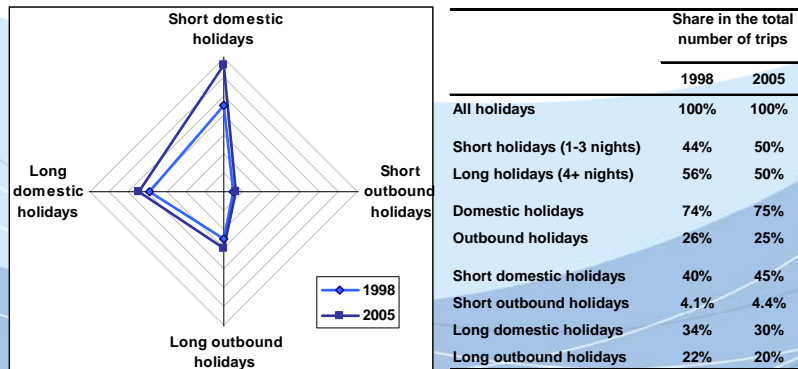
Short domestic holidays

Long domestic holidays

Short outbound holidays

Long outbound holidays

1998
2005

| | Share in the total number of trips | |
|---|---|---|
| | 1998 | 2005 |
| All holidays | 100% | 100% |
| Short holidays (1-3 nights) | 44% | 50% |
| Long holidays (4+ nights) | 56% | 50% |
| Domestic holidays | 74% | 75% |
| Outbound holidays | 26% | 25% |
| Short domestic holidays | 40% | 45% |
| Short outbound holidays | 4.1% | 4.4% |
| Long domestic holidays | 34% | 30% |
| Long outbound holidays | 22% | 20% |